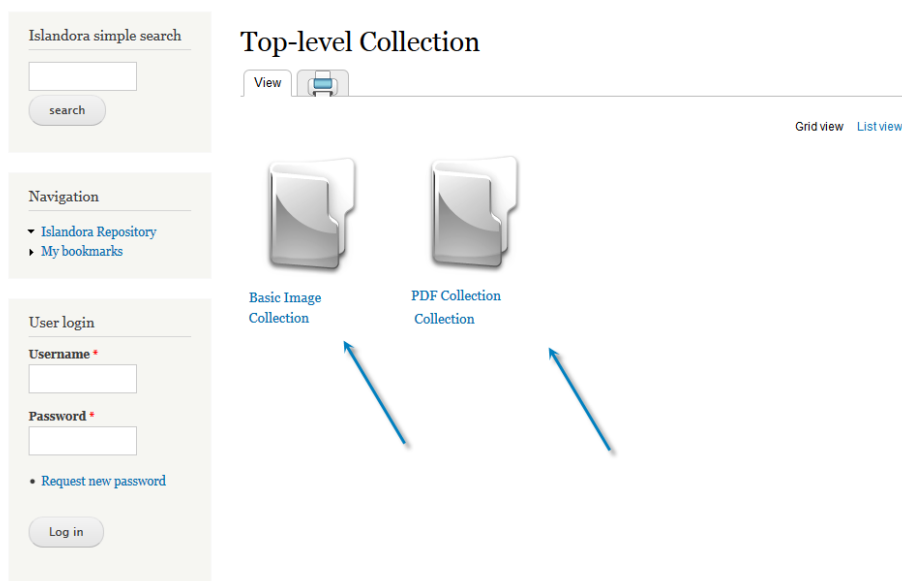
Islandora simple search

search

Navigation

Islandora Repository
My bookmarks

User login

Username *

Password *

Request new password

Log in

Top-level Collection

View

Grid view List view

Basic Image Collection

PDF Collection Collection